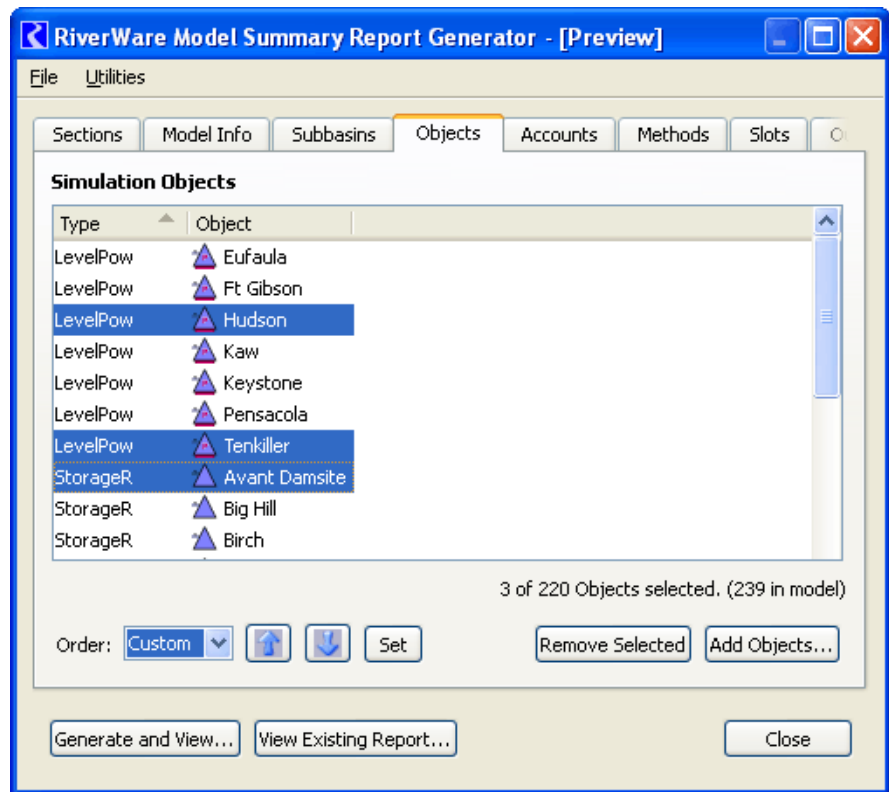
RiverWare Model Summary Report Generator - [Preview]

File Utilities

Sections | Model Info | Subbasins | Objects | Accounts | Methods | Slots | O

Simulation Objects

| Type | Object |
|---|---|
| LevelPow | Eufaula |
| LevelPow | Ft Gibson |
| LevelPow | Hudson |
| LevelPow | Kaw |
| LevelPow | Keystone |
| LevelPow | Pensacola |
| LevelPow | Tenkiller |
| StorageR | Avant Damsite |
| StorageR | Big Hill |
| StorageR | Birch |

3 of 220 Objects selected. (239 in model)

Order: Custom Set Remove Selected Add Objects...

Generate and View... View Existing Report... Close